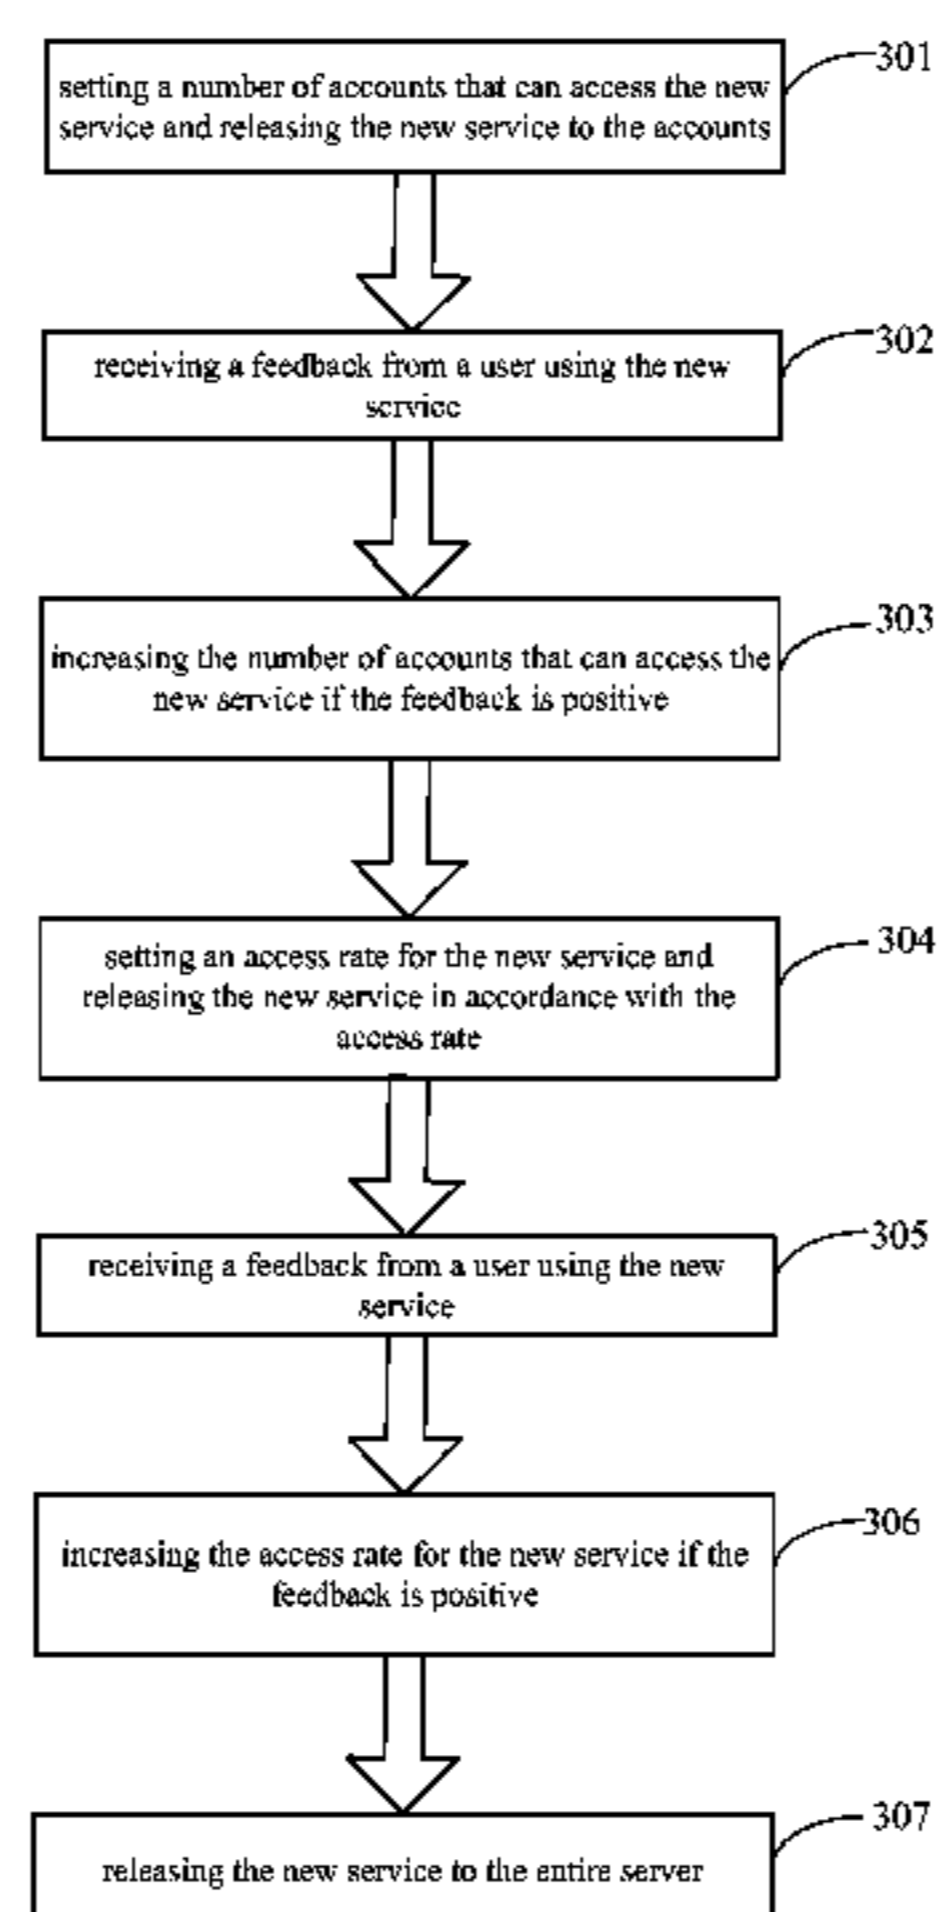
setting a number of accounts that can access the new service and releasing the new service to the accounts

301

receiving a feedback from a user using the new service

302

increasing the number of accounts that can access the new service if the feedback is positive

303

setting an access rate for the new service and releasing the new service in accordance with the access rate

304

receiving a feedback from a user using the new service

305

increasing the access rate for the new service if the feedback is positive

306

releasing the new service to the entire server

307